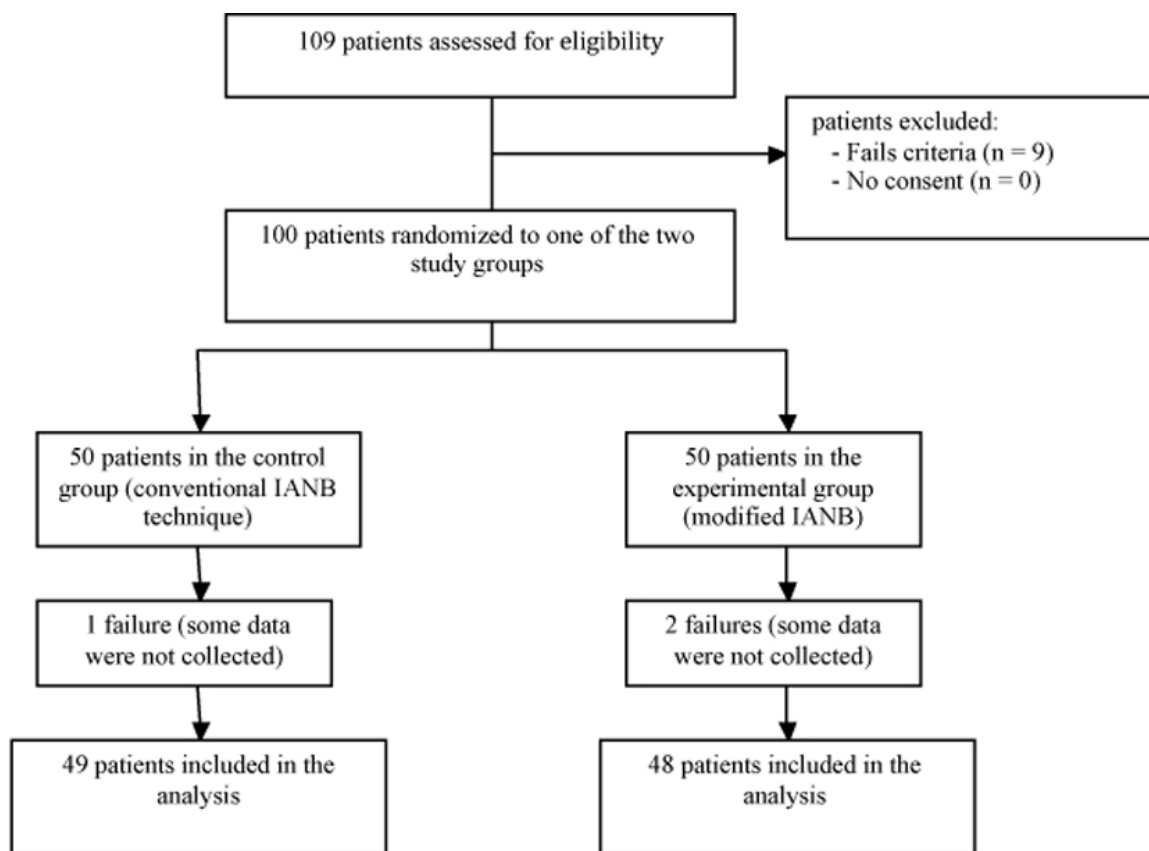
109 patients assessed for eligibility

patients excluded:
- Fails criteria (n = 9)
- No consent (n = 0)

100 patients randomized to one of the two study groups

50 patients in the control group (conventional IANB technique)

50 patients in the experimental group (modified IANB)

1 failure (some data were not collected)

2 failures (some data were not collected)

49 patients included in the analysis

48 patients included in the analysis